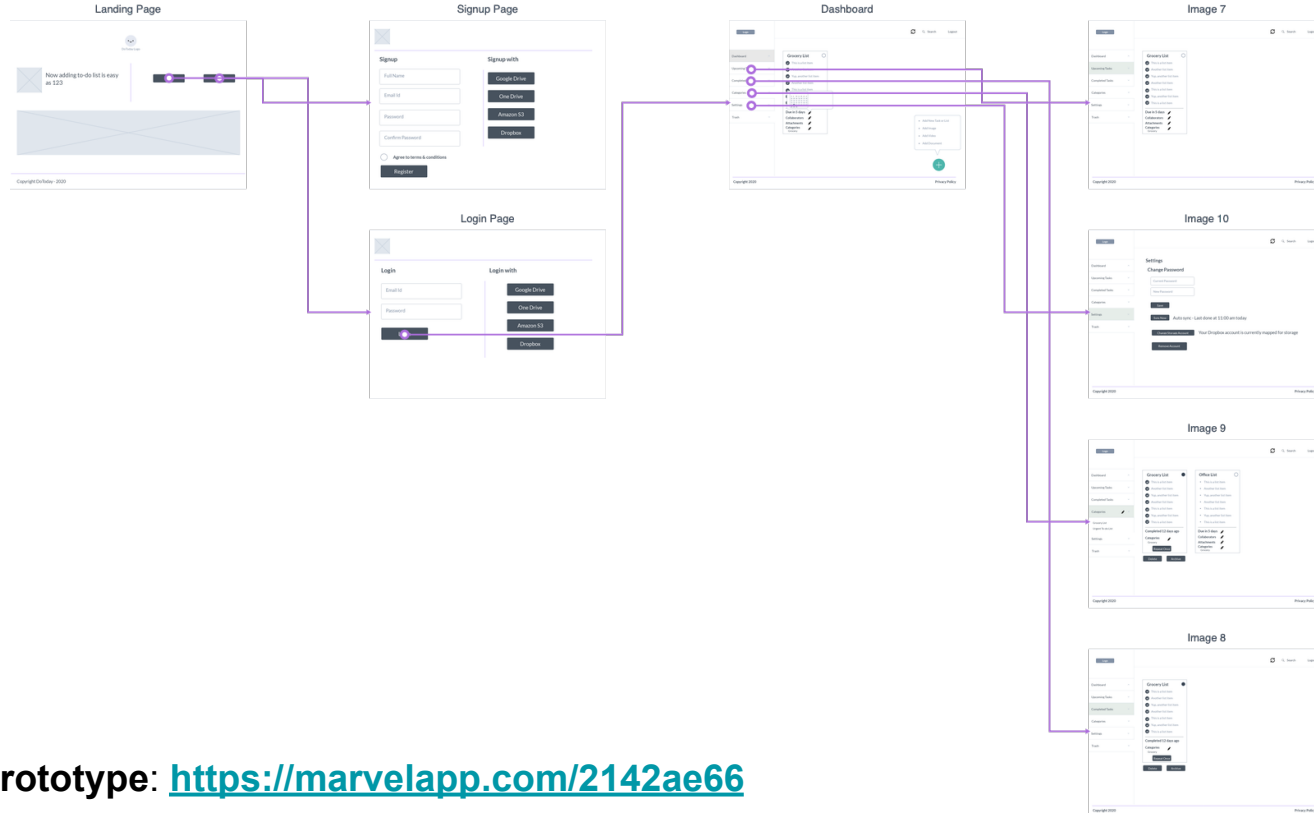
Landing Page

Now adding to-do list is easy as 123

Copyright DoToday - 2020

Signup Page

Signup

Full Name

Email Id

Password

Confirm Password

Agree to terms & conditions

Register

Signup with

Google Drive

One Drive

Amazon S3

Dropbox

Login Page

Login

Email Id

Password

Login with

Google Drive

One Drive

Amazon S3

Dropbox

Dashboard

Grocery List

Copyright 2020

Privacy Policy

Image 7

Grocery List

Copyright 2020

Image 10

Settings

Change Password

Auto sync - Last done at 11:00 am today

Your Dropbox account is currently mapped for storage

Copyright 2020

Image 9

Grocery List

Office List

Completed (2 days ago)

Copyright 2020

Image 8

Grocery List

Completed (2 days ago)

Copyright 2020

rototype: https://marvelapp.com/2142ae66